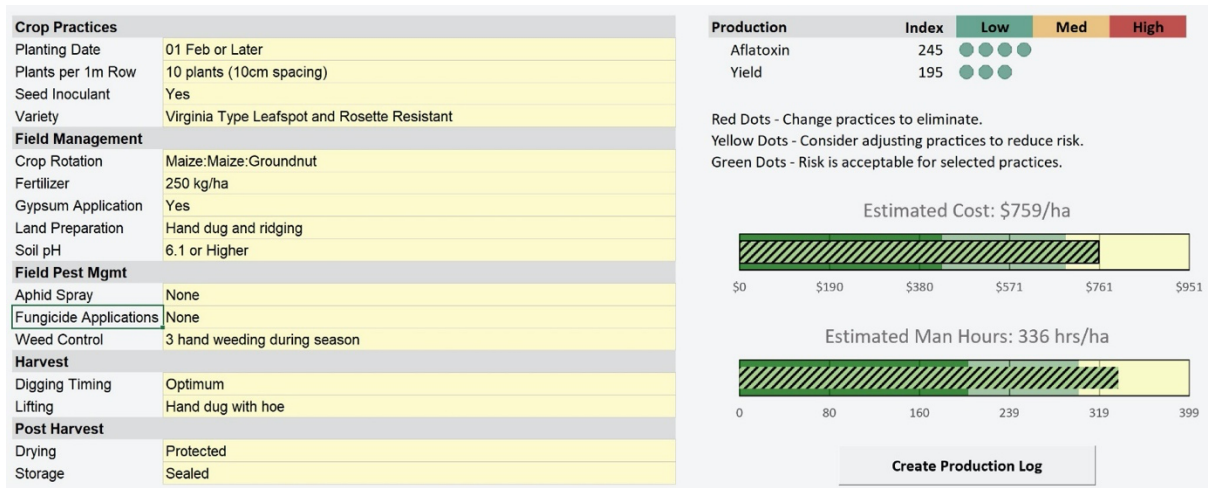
| Crop Practices | |
|---|---|
| Planting Date | 01 Feb or Later |
| Plants per 1m Row | 10 plants (10cm spacing) |
| Seed Inoculant | Yes |
| Variety | Virginia Type Leafspot and Rosette Resistant |
| **Field Management** | |
| Crop Rotation | Maize:Maize:Groundnut |
| Fertilizer | 250 kg/ha |
| Gypsum Application | Yes |
| Land Preparation | Hand dug and ridging |
| Soil pH | 6.1 or Higher |
| **Field Pest Mgmt** | |
| Aphid Spray | None |
| Fungicide Applications | None |
| Weed Control | 3 hand weeding during season |
| **Harvest** | |
| Digging Timing | Optimum |
| Lifting | Hand dug with hoe |
| **Post Harvest** | |
| Drying | Protected |
| Storage | Sealed |

| Production | Index | Low | Med | High |
|---|---|---|---|---|
| Aflatoxin | 245 | | | |
| Yield | 195 | | | |

Red Dots - Change practices to eliminate.
Yellow Dots - Consider adjusting practices to reduce risk.
Green Dots - Risk is acceptable for selected practices.

Estimated Cost: $759/ha

$0 $190 $380 $571 $761 $951

Estimated Man Hours: 336 hrs/ha

0 80 160 239 319 399

Create Production Log